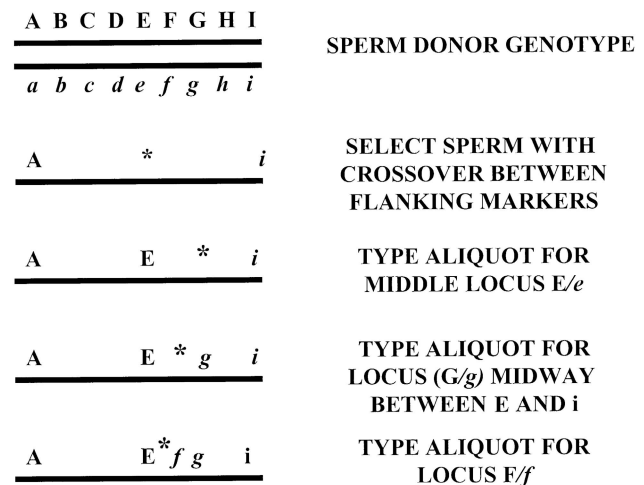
A B C D E F G H I

*a b c d e f g h i*

SPERM DONOR GENOTYPE

A * *i*

SELECT SPERM WITH CROSSOVER BETWEEN FLANKING MARKERS

A E * *i*

TYPE ALIQUOT FOR MIDDLE LOCUS E/*e*

A E * *g* *i*

TYPE ALIQUOT FOR LOCUS (G/*g*) MIDWAY BETWEEN E AND i

A E*\**f* *g* i

TYPE ALIQUOT FOR LOCUS F/*f*